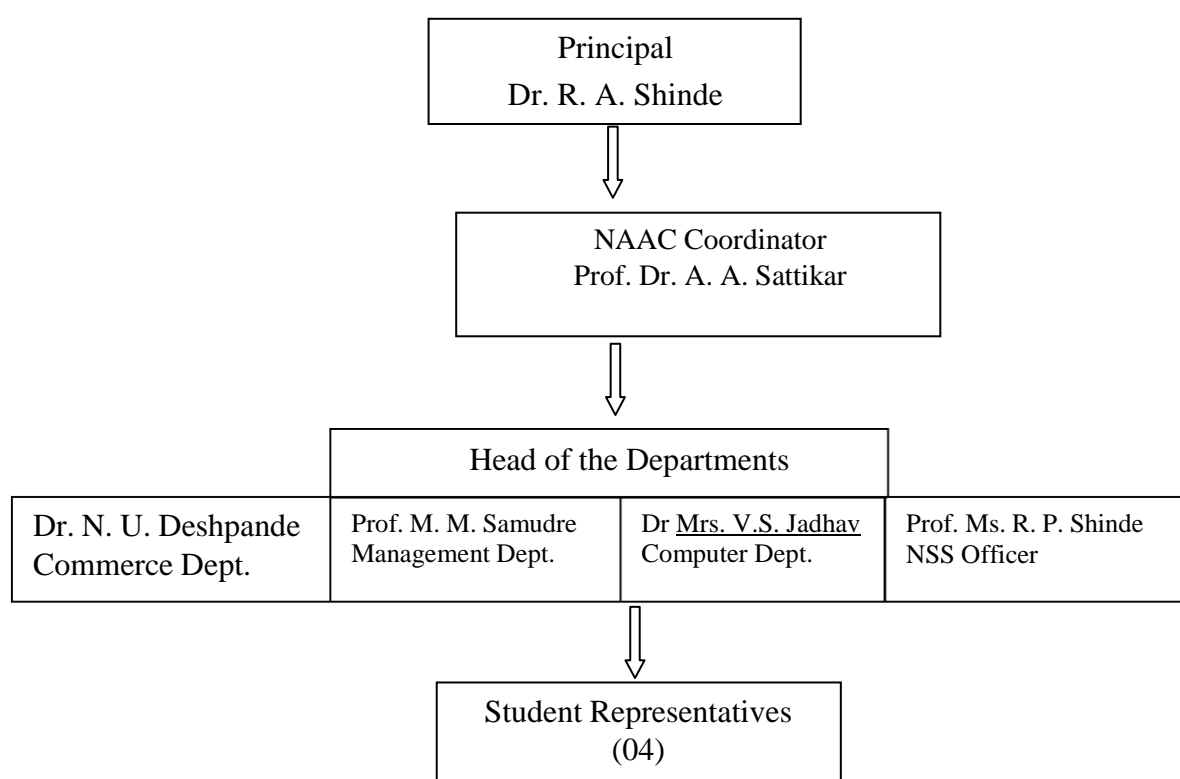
Principal
Dr. R. A. Shinde

NAAC Coordinator
Prof. Dr. A. A. Sattikar

Head of the Departments

| Dr. N. U. Deshpande Commerce Dept. | Prof. M. M. Samudre Management Dept. | Dr Mrs. V.S. Jadhav Computer Dept. | Prof. Ms. R. P. Shinde NSS Officer |
|---|---|---|---|

Student Representatives
(04)